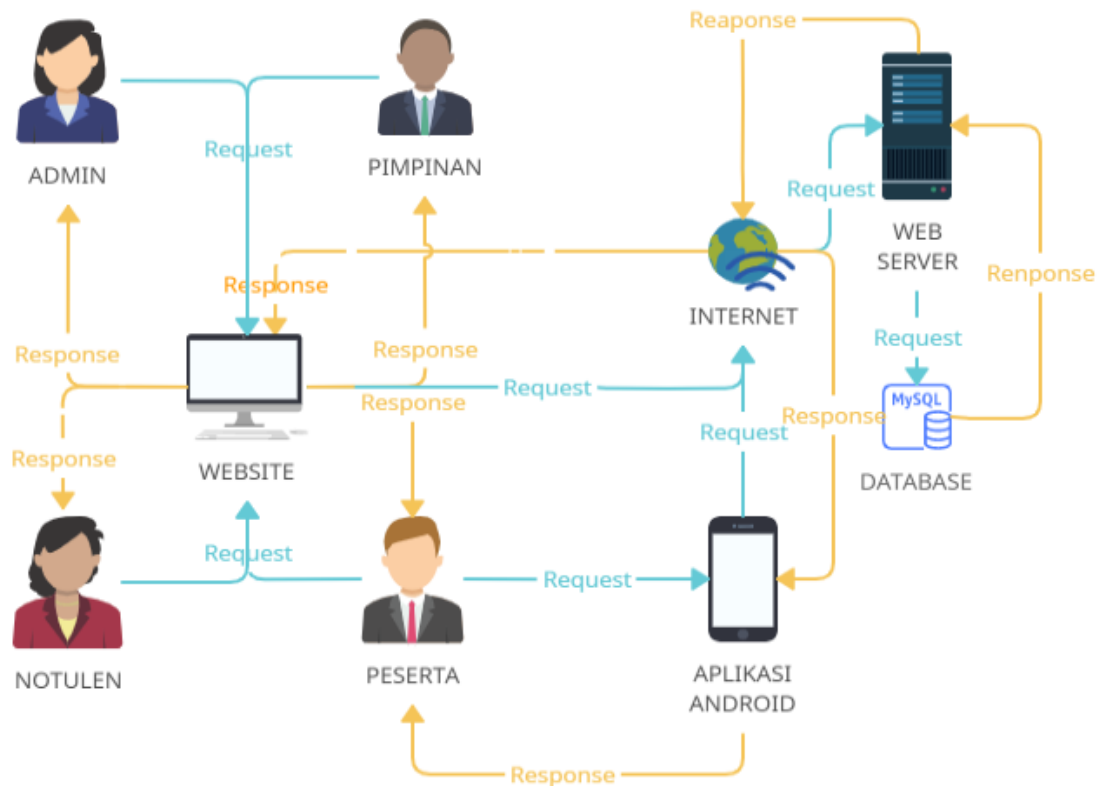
Reaponse

ADMIN

Request

PIMPINAN

Request

WEB SERVER

Response

INTERNET

Renponse

Request

Response

Response

Request

MySQL

Response

Request

Response

DATABASE

Response

WEBSITE

Request

Request

NOTULEN

PESERTA

APLIKASI ANDROID

Response